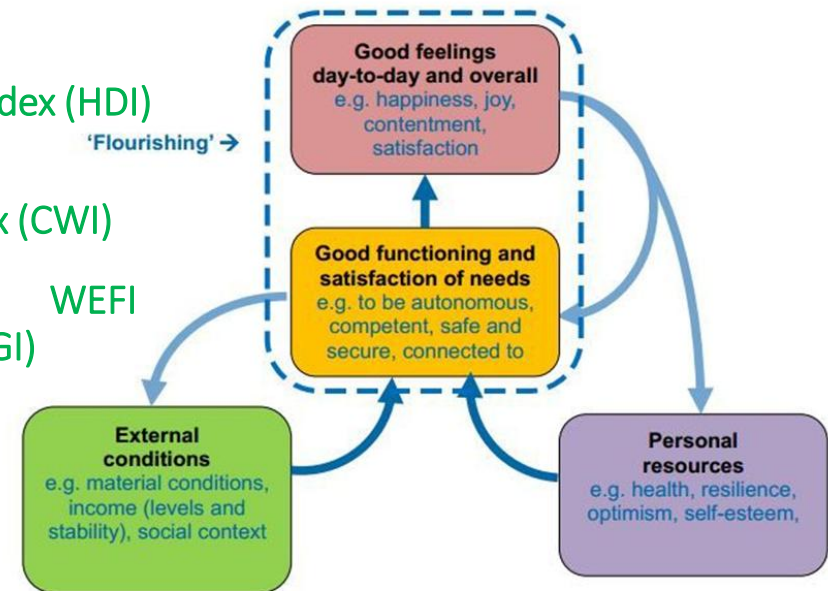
dex (HDI)

x (CWI)

WEFI

GI)

'Flourishing' →

Good feelings day-to-day and overall
e.g. happiness, joy, contentment, satisfaction

Good functioning and satisfaction of needs
e.g. to be autonomous, competent, safe and secure, connected to

External conditions
e.g. material conditions, income (levels and stability), social context

Personal resources
e.g. health, resilience, optimism, self-esteem,